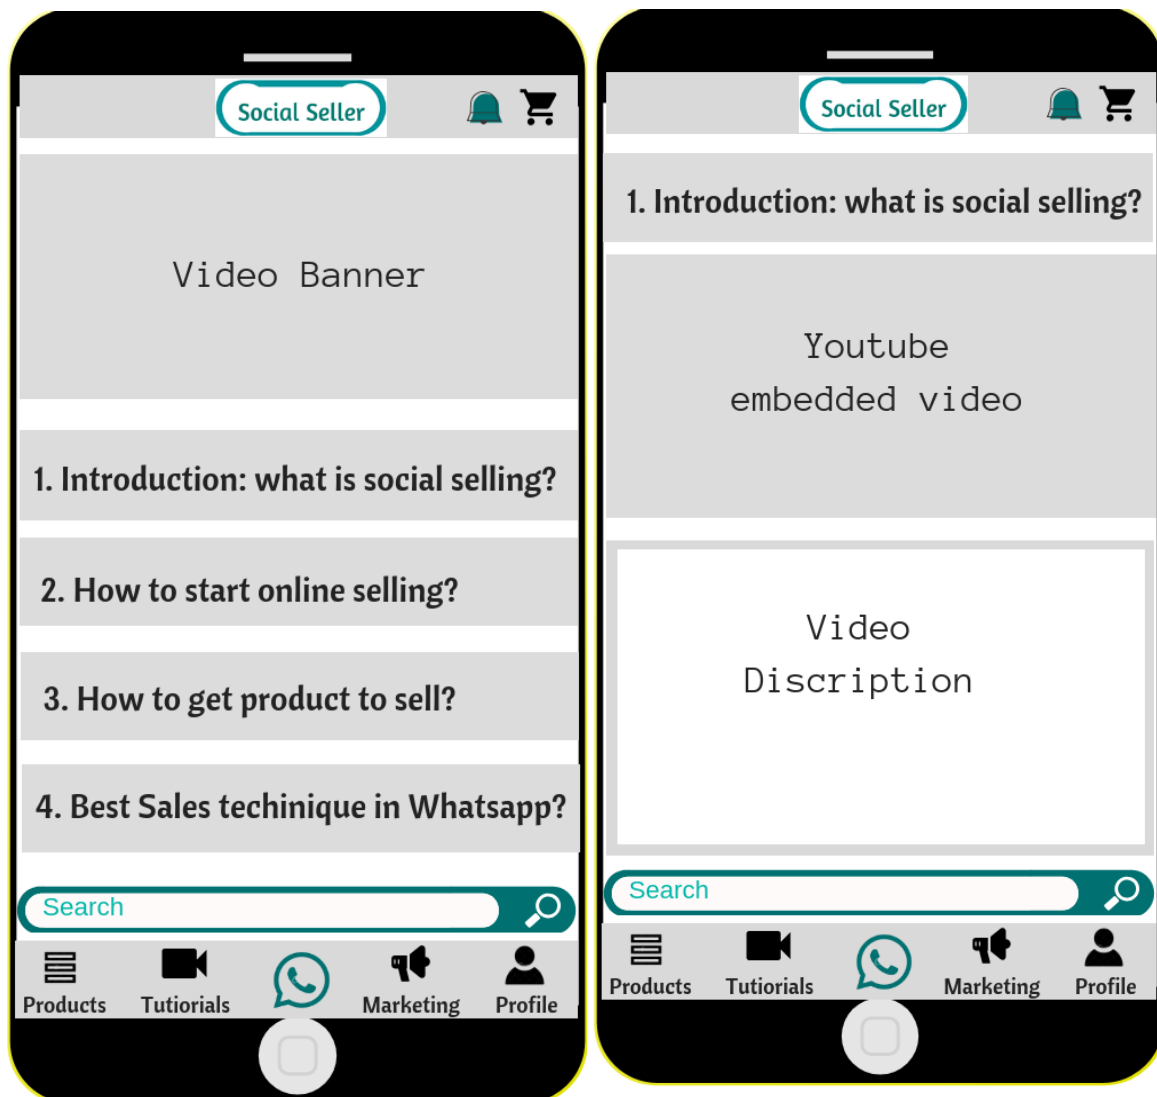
Social Seller

Video Banner

1. Introduction: what is social selling?

2. How to start online selling?

3. How to get product to sell?

4. Best Sales techinique in Whatsapp?

Search

Products Tutiorials Marketing Profile

Social Seller

1. Introduction: what is social selling?

Youtube embedded video

Video Discription

Search

Products Tutiorials Marketing Profile